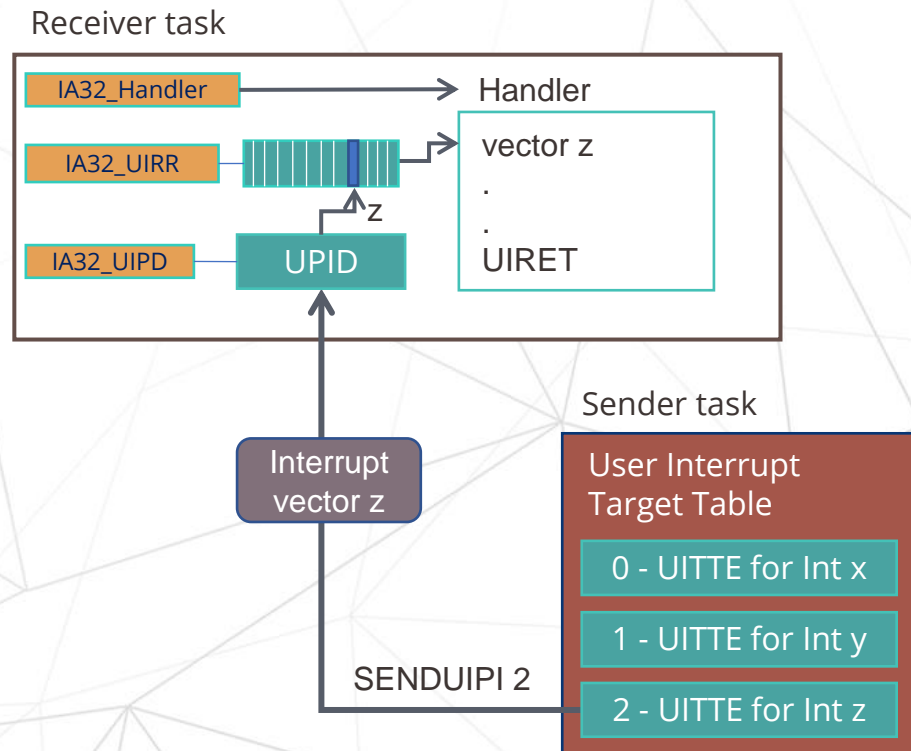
Receiver task

IA32_Handler

Handler

IA32_UIRR

vector z
.
.
UIRET

z

IA32_UIPD

UPID

Sender task

Interrupt vector z

User Interrupt Target Table

0 - UITTE for Int x

1 - UITTE for Int y

SENDUIPI 2

2 - UITTE for Int z